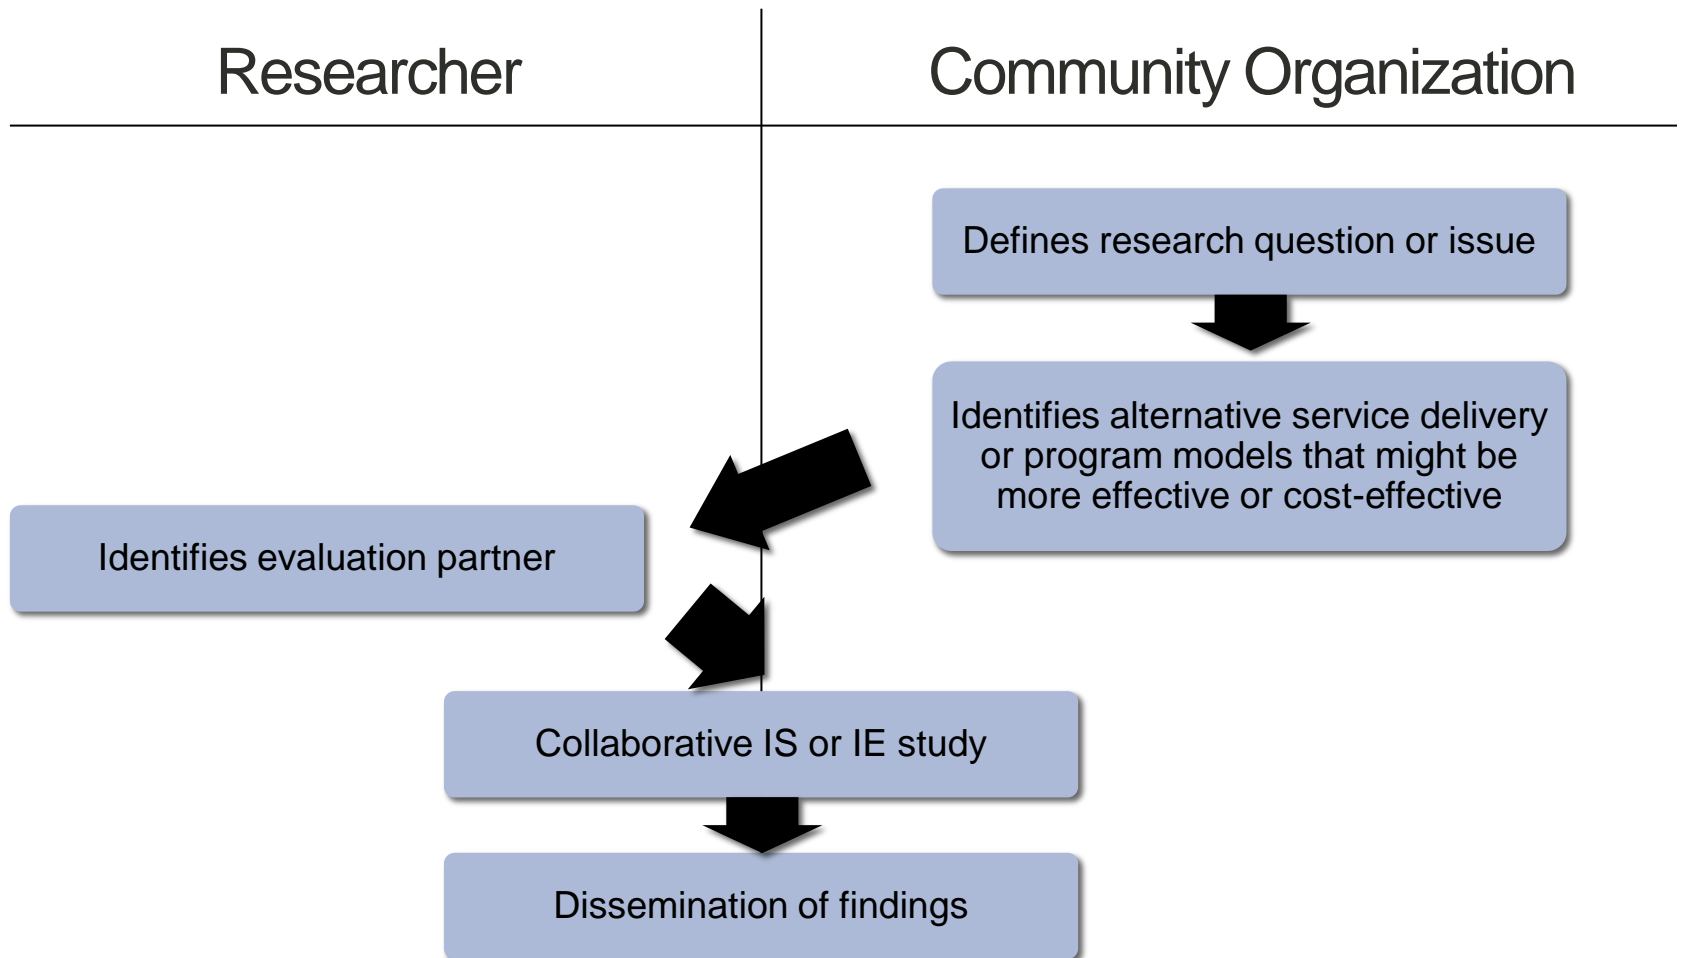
Researcher

Community Organization

Defines research question or issue

Identifies alternative service delivery or program models that might be more effective or cost-effective

Identifies evaluation partner

Collaborative IS or IE study

Dissemination of findings